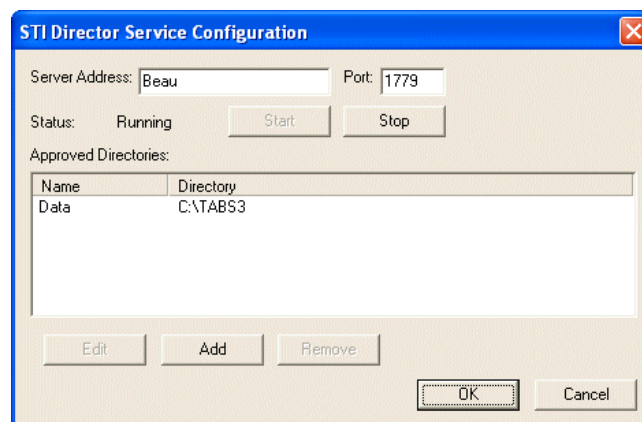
STI Director Service Configuration

Server Address: Beau

Port: 1779

Status: Running

Start

Stop

Approved Directories:

| Name | Directory |
|---|---|
| Data | C:\TABS3 |

Edit

Add

Remove

OK

Cancel